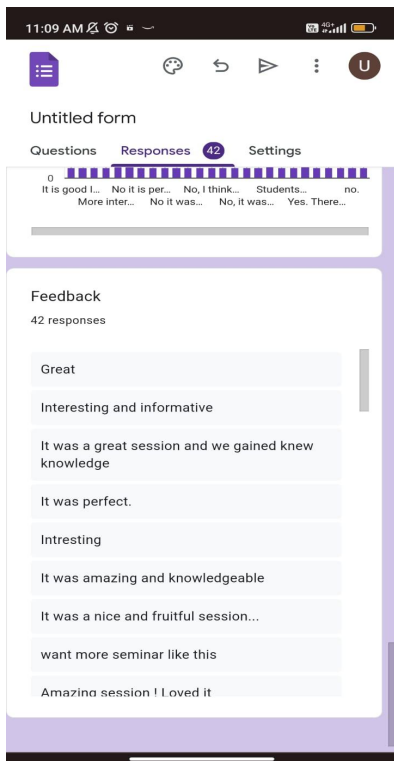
11:09 AM

U

Untitled form

Questions Responses 42 Settings

0

It is good I... No it is per... No, I think... Students... no.

More inter... No it was... No, it was... Yes. There...

Feedback

42 responses

Great

Interesting and informative

It was a great session and we gained knew knowledge

It was perfect.

Intresting

It was amazing and knowledgeable

It was a nice and fruitful session...

want more seminar like this

Amazing session ! Loved it